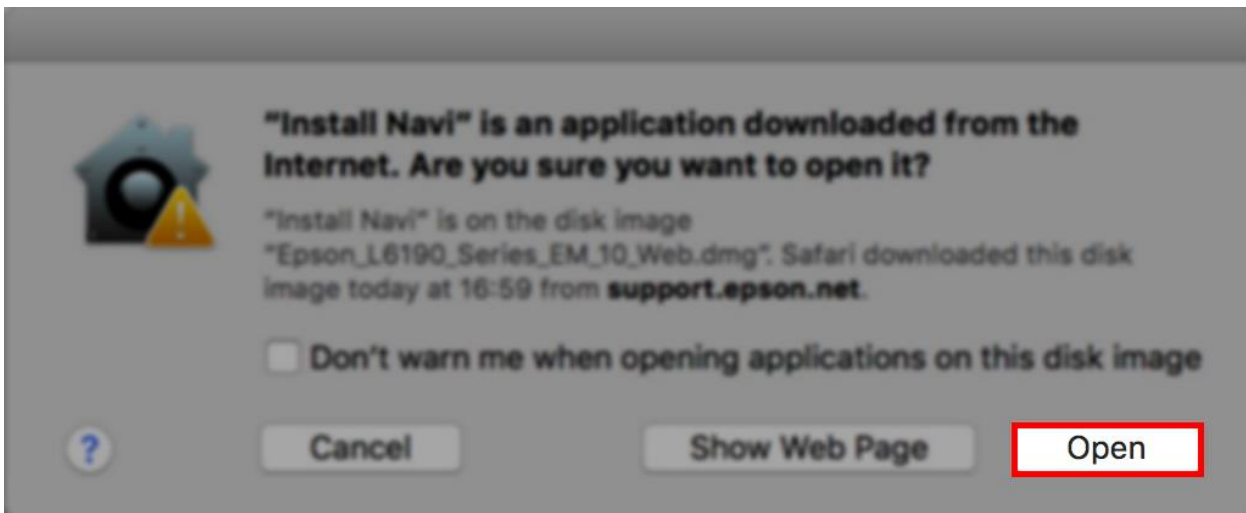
"Install Navi" is an application downloaded from the Internet. Are you sure you want to open it?

"Install Navi" is on the disk image "Epson_L6190_Series_EM_10_Web.dmg". Safari downloaded this disk image today at 16:59 from **support.epson.net**.

Don't warn me when opening applications on this disk image

?

Cancel

Show Web Page

Open